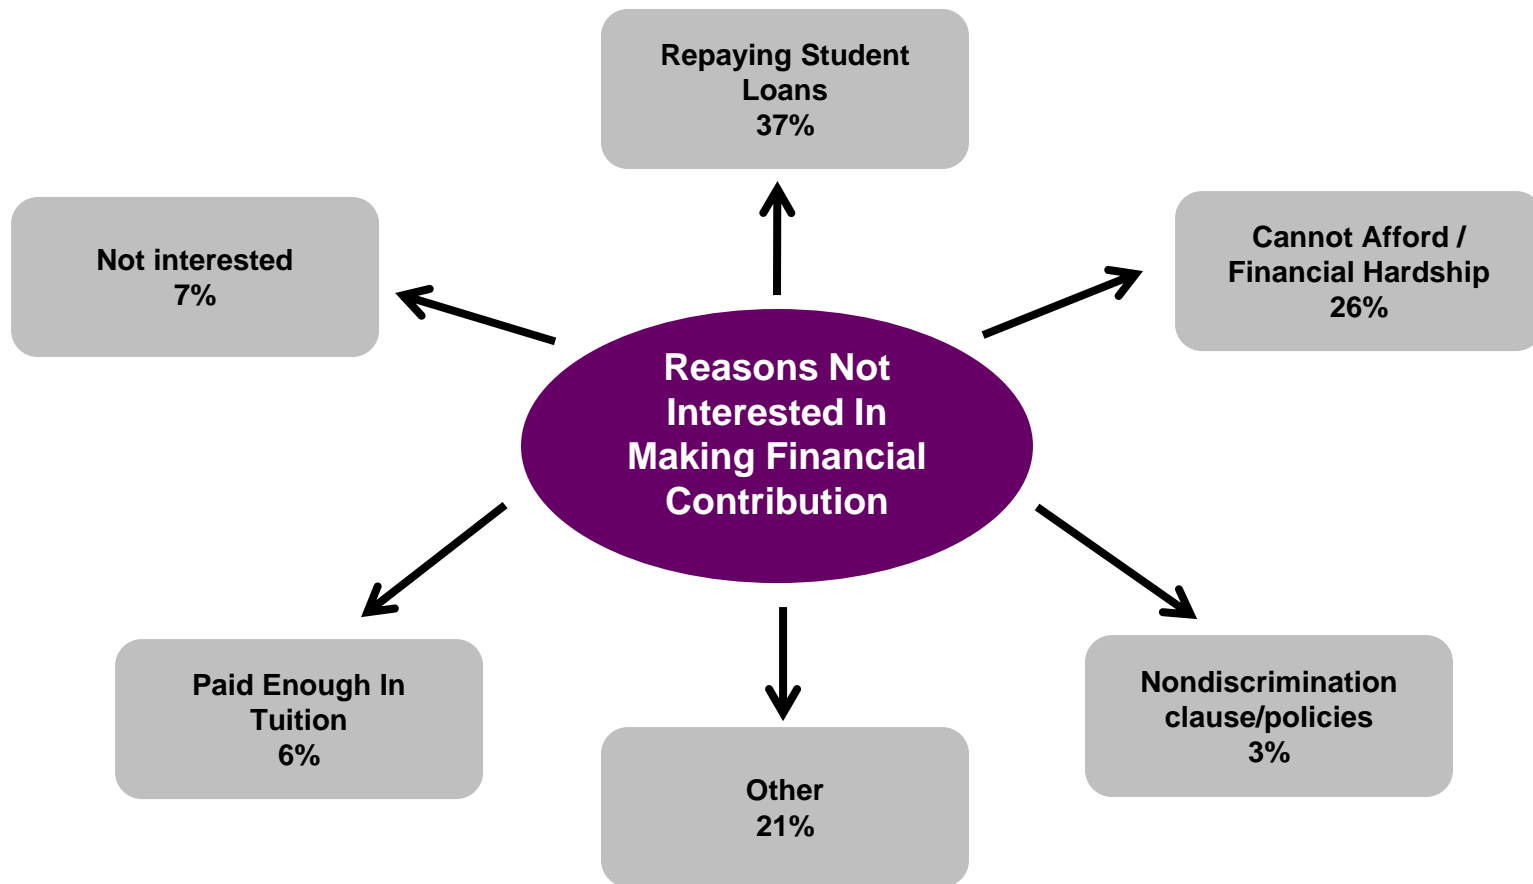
Repaying Student Loans
37%

Not interested
7%

Cannot Afford / Financial Hardship
26%

Reasons Not Interested In Making Financial Contribution

Paid Enough In Tuition
6%

Other
21%

Nondiscrimination clause/policies
3%